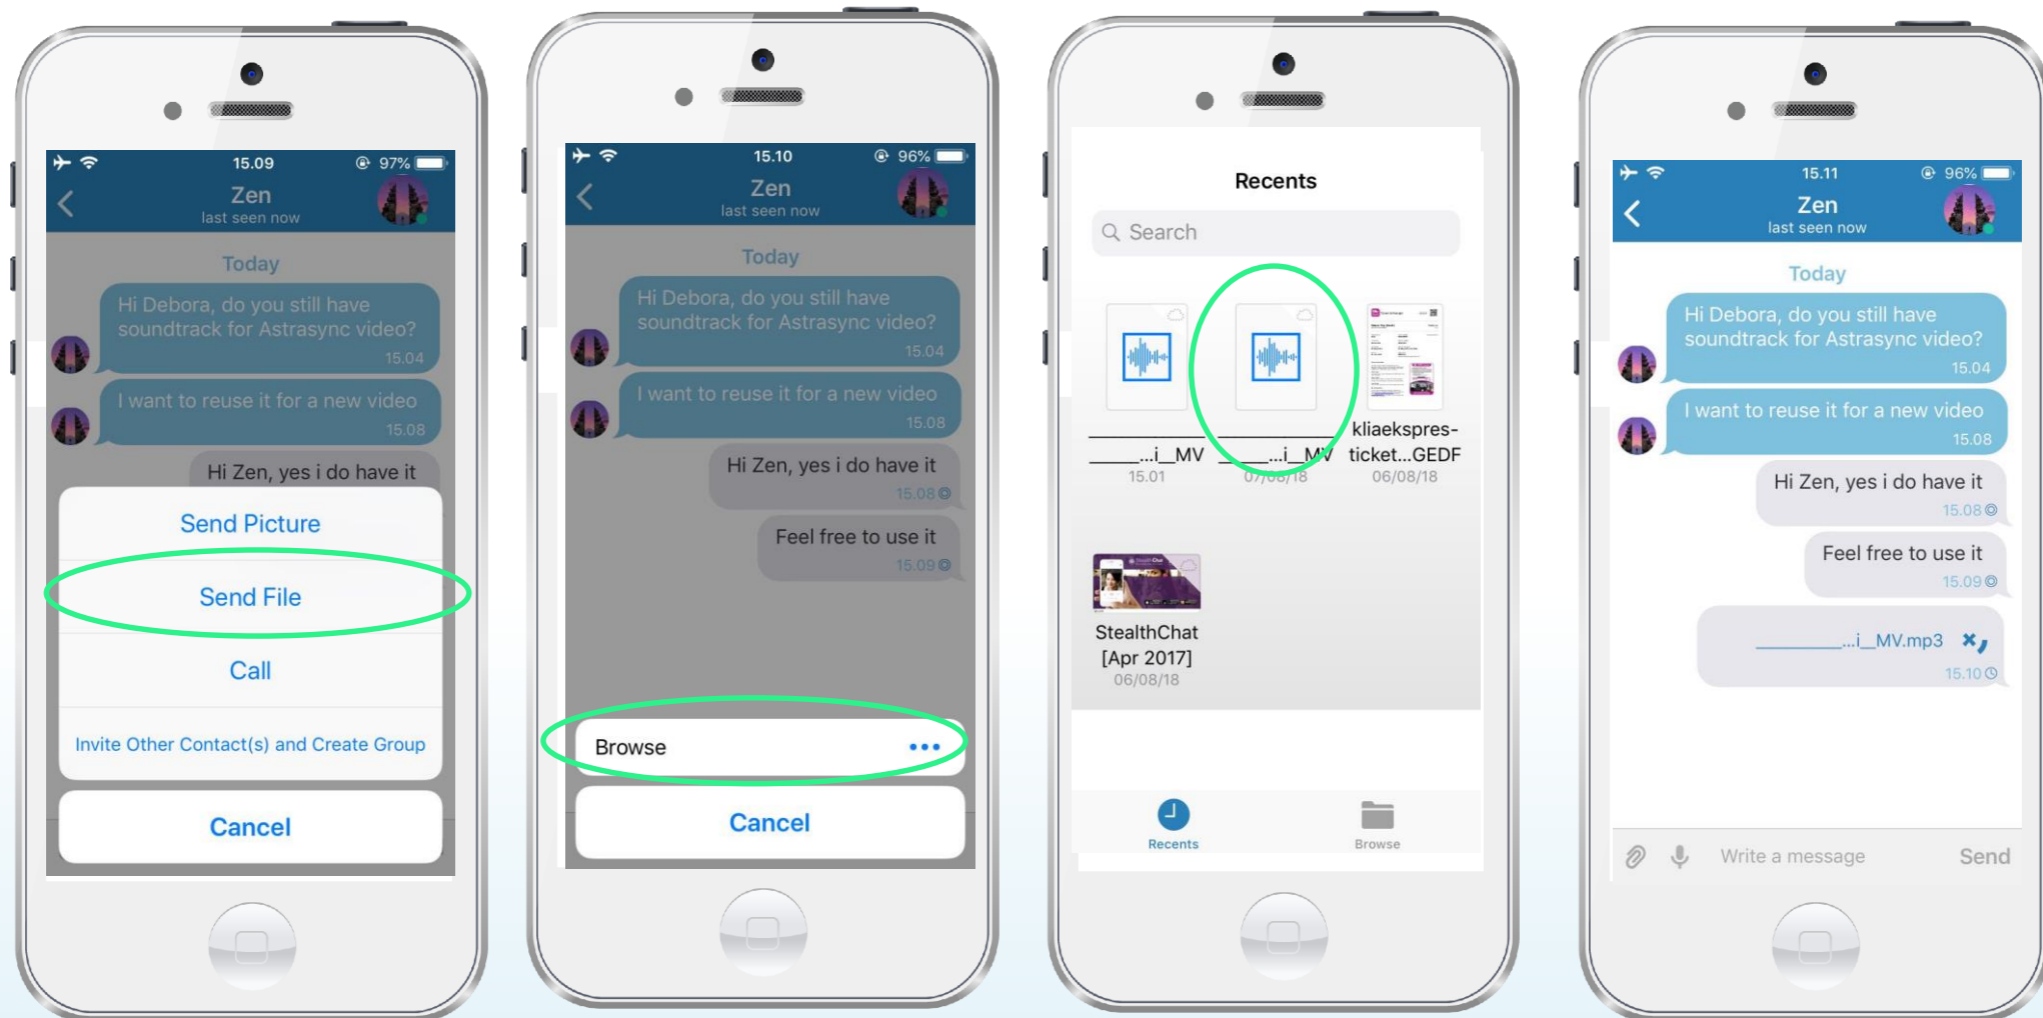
15.09 97%
Zen
last seen now
Today
Hi Debora, do you still have soundtrack for Astrasync video?
15.04
I want to reuse it for a new video
15.08
Hi Zen, yes i do have it
Send Picture
Send File
Call
Invite Other Contact(s) and Create Group
Cancel

15.10 96%
Zen
last seen now
Today
Hi Debora, do you still have soundtrack for Astrasync video?
15.04
I want to reuse it for a new video
15.08
Hi Zen, yes i do have it
15.08
Feel free to use it
15.09
Browse
Cancel

Recents
Search
_______...i_MV
15.01
_______...i_MV
07/08/18
kliaekspres-ticket...GEDF
06/08/18
StealthChat [Apr 2017]
06/08/18
Recents
Browse

15.11 96%
Zen
last seen now
Today
Hi Debora, do you still have soundtrack for Astrasync video?
15.04
I want to reuse it for a new video
15.08
Hi Zen, yes i do have it
15.08
Feel free to use it
15.09
_________...i_MV.mp3
15.10
Write a message
Send